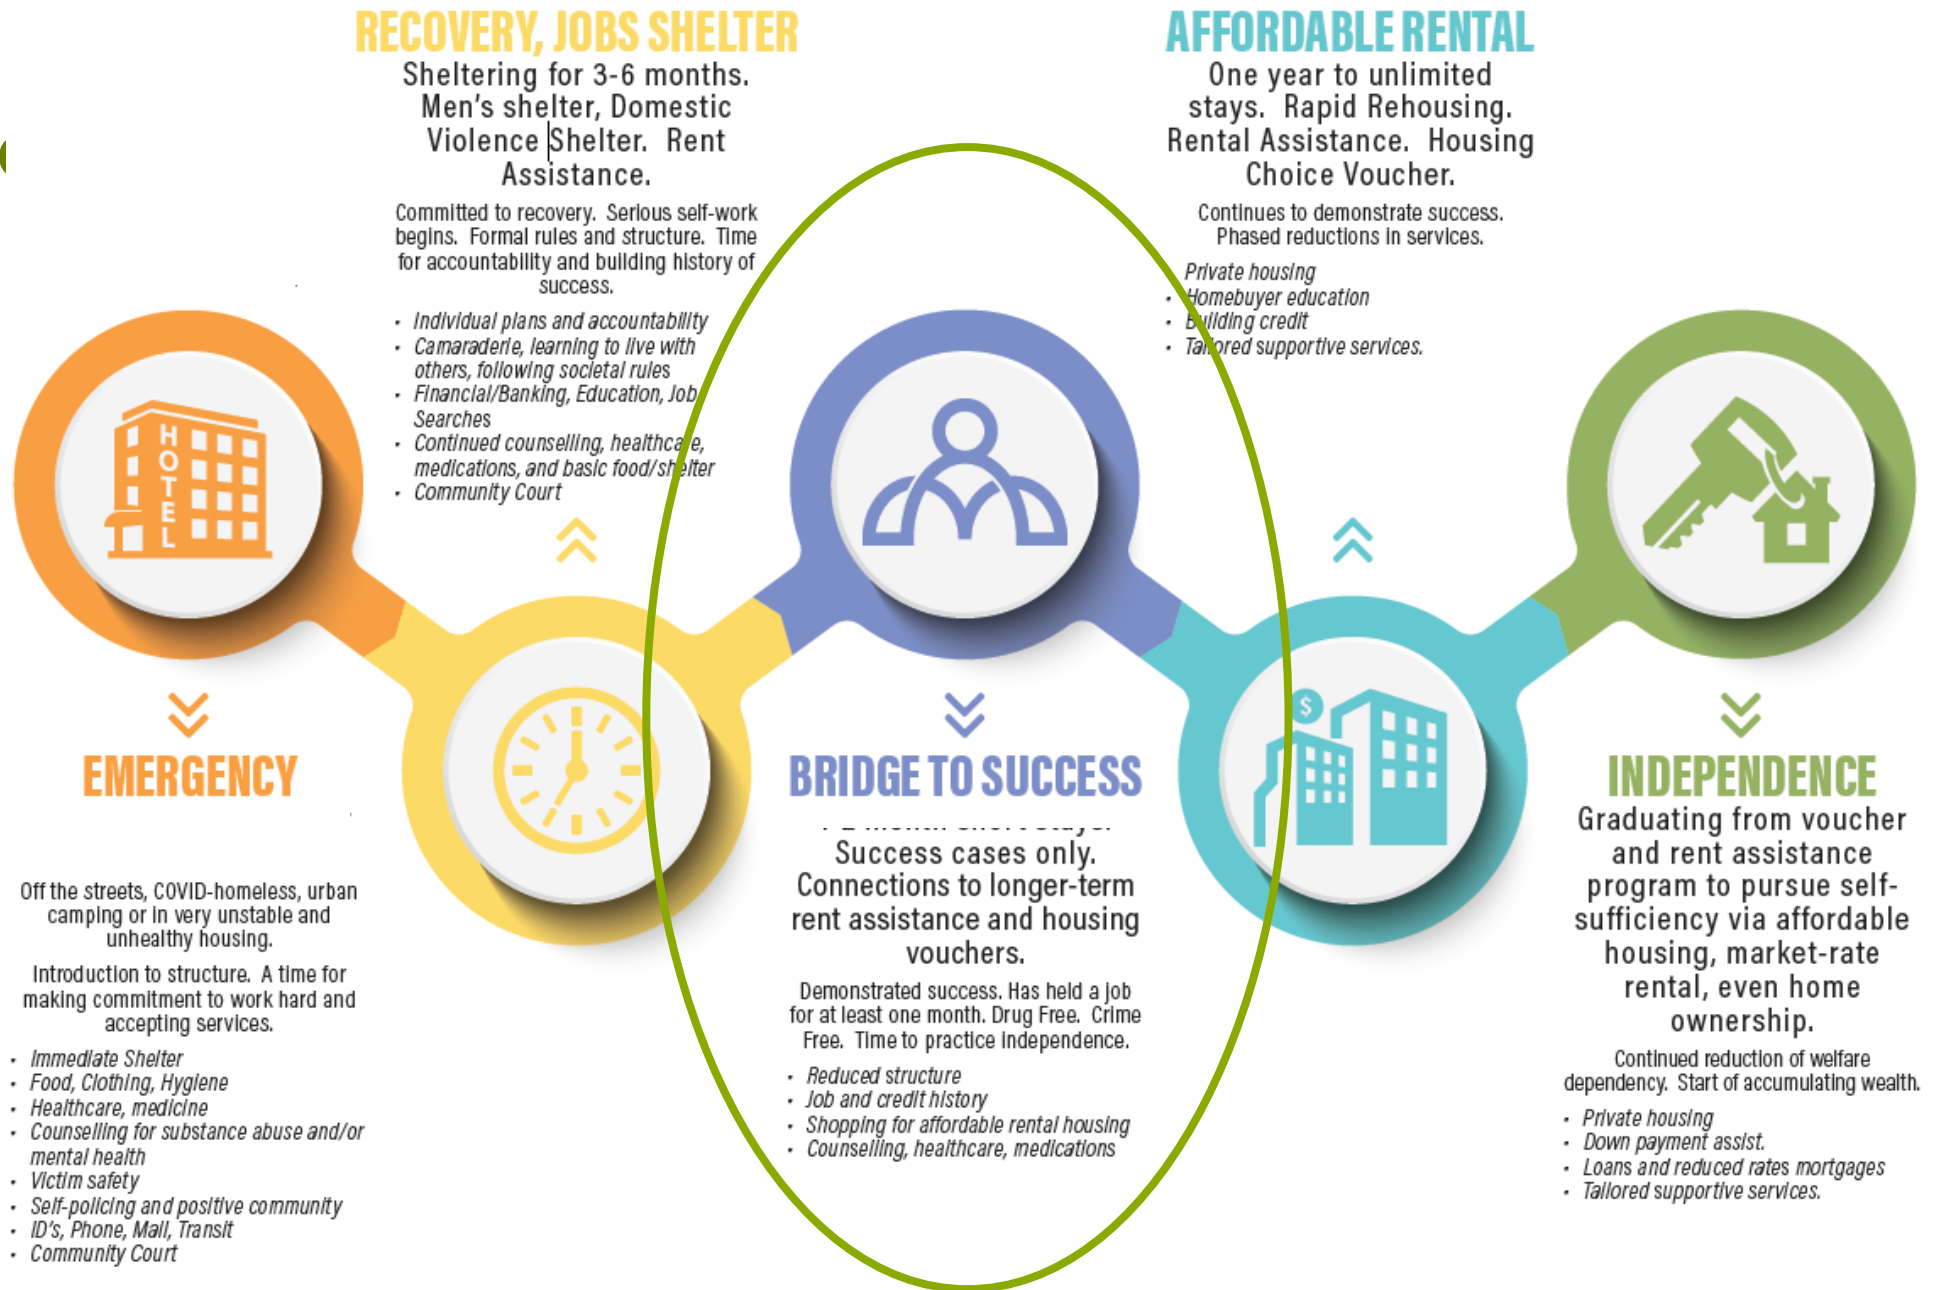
RECOVERY, JOBS SHELTER

Sheltering for 3-6 months. Men's shelter, Domestic Violence Shelter. Rent Assistance.

Committed to recovery. Serious self-work begins. Formal rules and structure. Time for accountability and building history of success.

- Individual plans and accountability
- Camaraderie, learning to live with others, following societal rules
- Financial/Banking, Education, Job Searches
- Continued counselling, healthcare, medications, and basic food/shelter
- Community Court

AFFORDABLE RENTAL

One year to unlimited stays. Rapid Rehousing. Rental Assistance. Housing Choice Voucher.

Continues to demonstrate success. Phased reductions in services.

Private housing
- Homebuyer education
- Building credit
- Tailored supportive services.

HOTEL

EMERGENCY

Off the streets, COVID-homeless, urban camping or in very unstable and unhealthy housing.

Introduction to structure. A time for making commitment to work hard and accepting services.

- Immediate Shelter
- Food, Clothing, Hygiene
- Healthcare, medicine
- Counselling for substance abuse and/or mental health
- Victim safety
- Self-policing and positive community
- ID's, Phone, Mail, Transit
- Community Court

BRIDGE TO SUCCESS

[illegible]
Success cases only. Connections to longer-term rent assistance and housing vouchers.

Demonstrated success. Has held a job for at least one month. Drug Free. Crime Free. Time to practice independence.

- Reduced structure
- Job and credit history
- Shopping for affordable rental housing
- Counselling, healthcare, medications

$

INDEPENDENCE

Graduating from voucher and rent assistance program to pursue self-sufficiency via affordable housing, market-rate rental, even home ownership.

Continued reduction of welfare dependency. Start of accumulating wealth.

- Private housing
- Down payment assist.
- Loans and reduced rates mortgages
- Tailored supportive services.